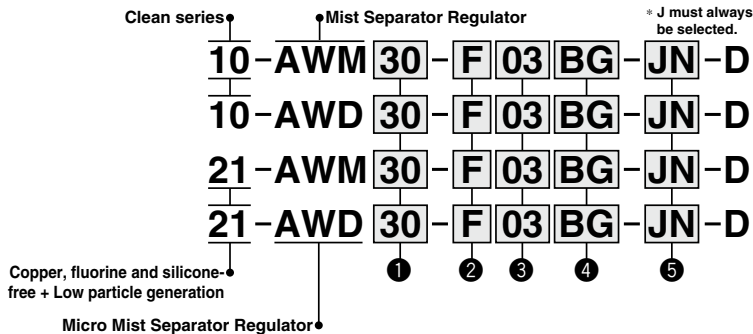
Clean series

Mist Separator Regulator

∗ J must always be selected.

10 – AWM 30 – F 03 BG – JN – D

10 – AWD 30 – F 03 BG – JN – D

21 – AWM 30 – F 03 BG – JN – D

21 – AWD 30 – F 03 BG – JN – D

❶ ❷ ❸ ❹ ❺

Copper, fluorine and silicone-free + Low particle generation

Micro Mist Separator Regulator